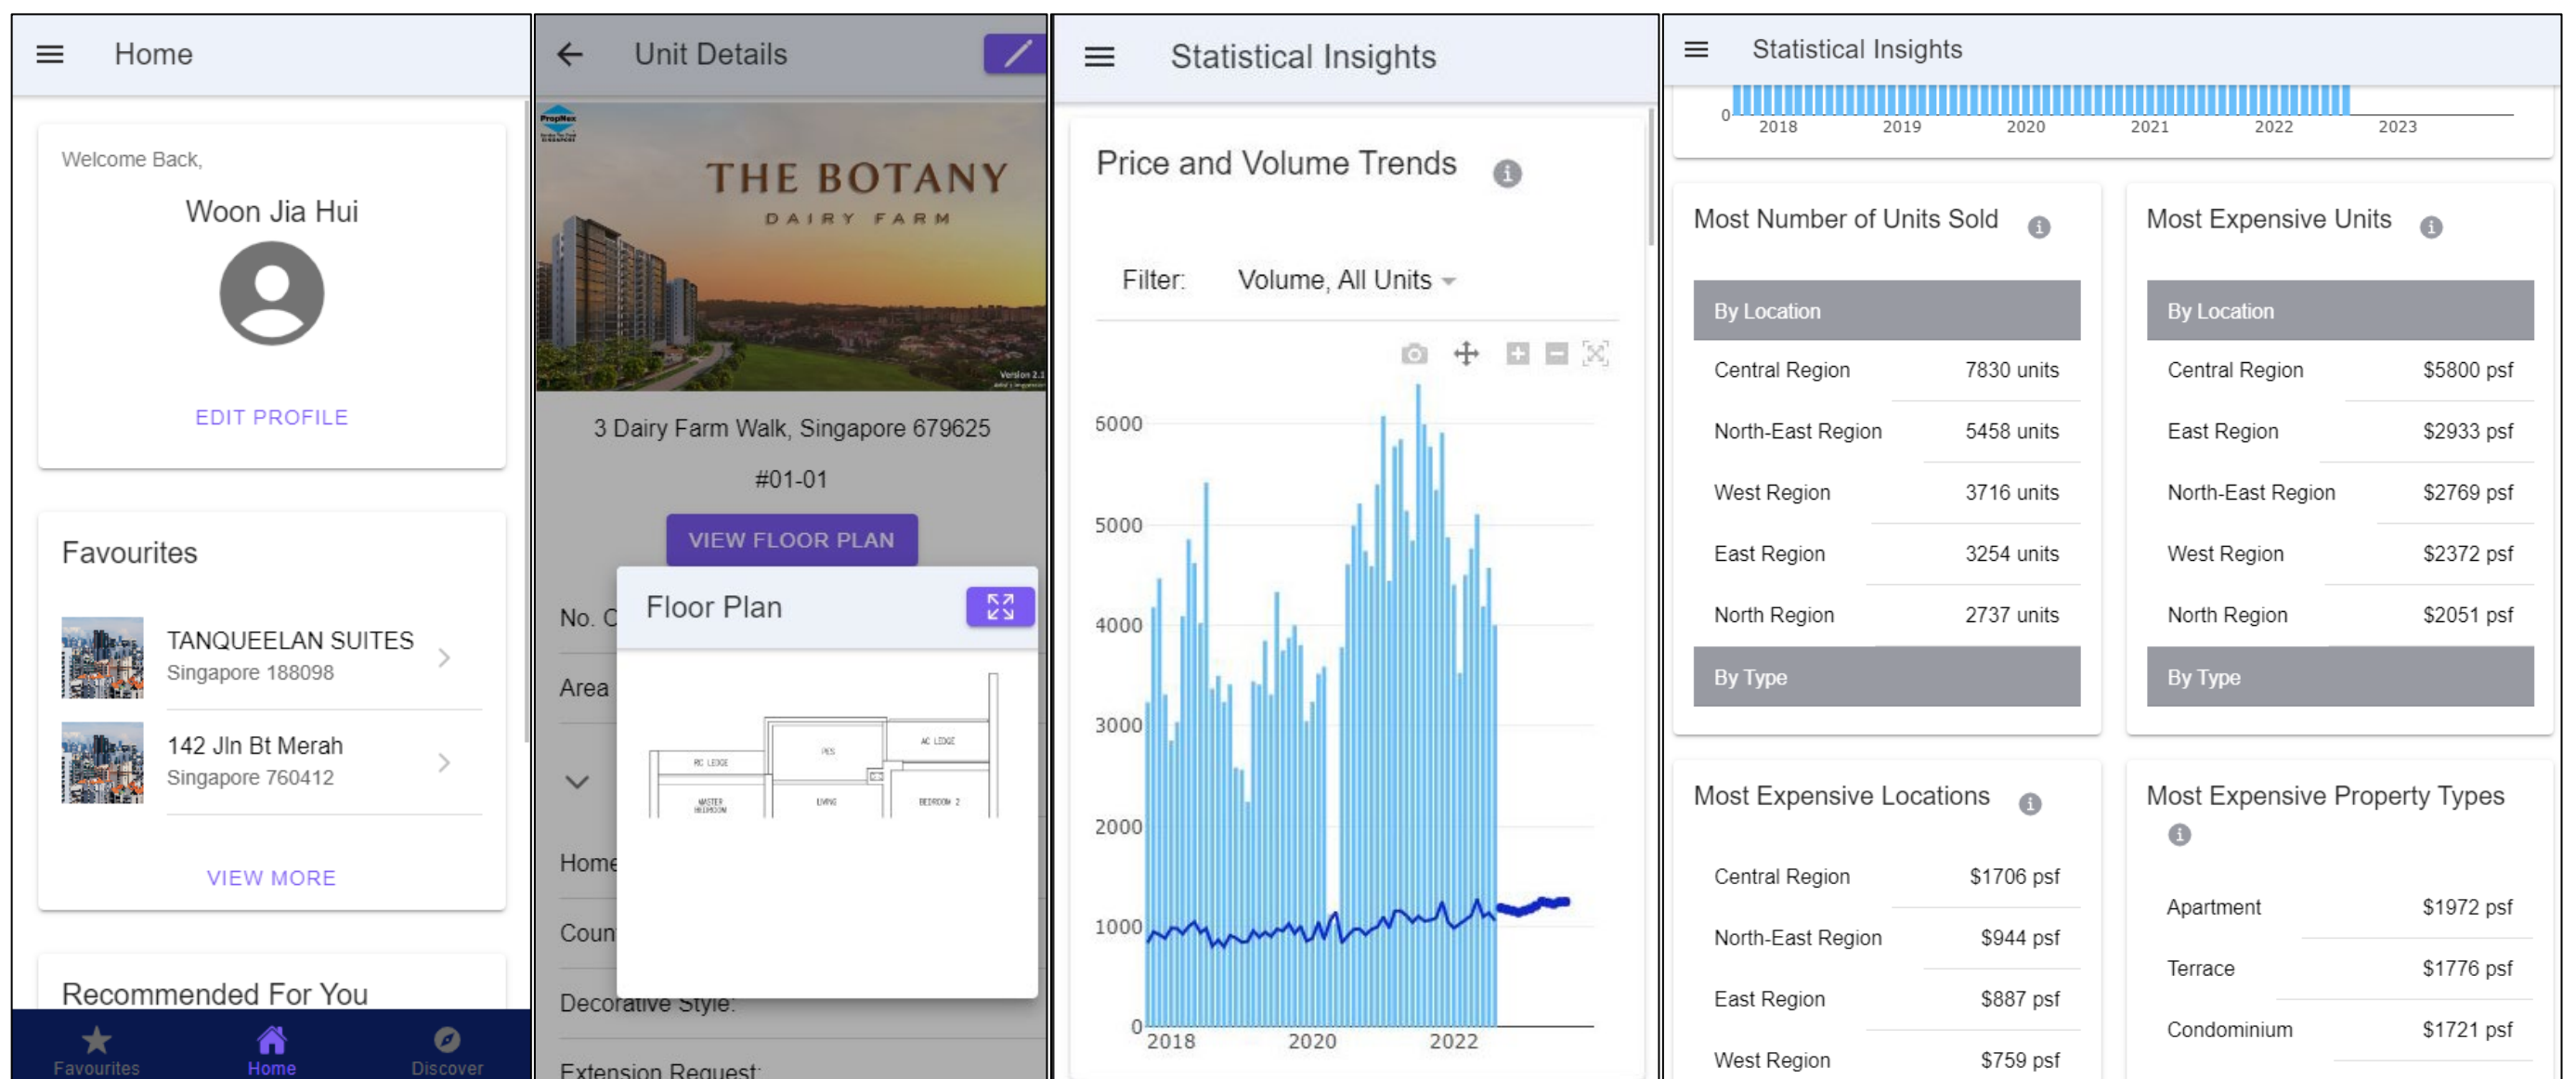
Home

Welcome Back,

Woon Jia Hui

EDIT PROFILE

Favourites

TANQUEELAN SUITES
Singapore 188098

142 Jln Bt Merah
Singapore 760412

VIEW MORE

Recommended For You

Favourites Home Discover

Unit Details

THE BOTANY
DAIRY FARM

3 Dairy Farm Walk, Singapore 679625

#01-01

VIEW FLOOR PLAN

No. C

Area

Home

Coun

Decorative Style:

Extension Request:

Floor Plan

AC LEDGE
PES
AC LEDGE
MASTER BEDROOM
LIVING
BEDROOM 2

Statistical Insights

Price and Volume Trends

Filter: Volume, All Units

6000
5000
4000
3000
2000
1000
0
2018 2020 2022

Statistical Insights

0
2018 2019 2020 2021 2022 2023

Most Number of Units Sold

By Location

| Central Region | 7830 units |
|---|---|
| North-East Region | 5458 units |
| West Region | 3716 units |
| East Region | 3254 units |
| North Region | 2737 units |

By Type

Most Expensive Units

By Location

| Central Region | \$5800 psf |
|---|---|
| East Region | \$2933 psf |
| North-East Region | \$2769 psf |
| West Region | \$2372 psf |
| North Region | \$2051 psf |

By Type

Most Expensive Locations

| Central Region | \$1706 psf |
|---|---|
| North-East Region | \$944 psf |
| East Region | \$887 psf |
| West Region | \$759 psf |

Most Expensive Property Types

| Apartment | \$1972 psf |
|---|---|
| Terrace | \$1776 psf |
| Condominium | \$1721 psf |